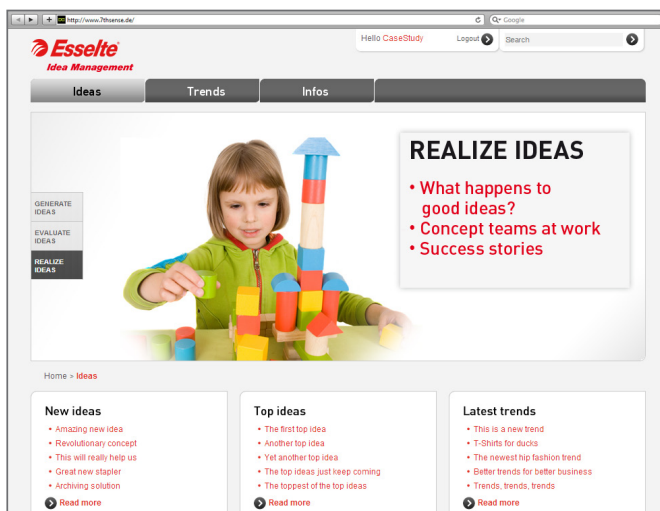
http://www.7thsense.de/

Google

Esselte
Idea Management

Hello CaseStudy Logout

Search

Ideas Trends Infos

GENERATE IDEAS
EVALUATE IDEAS
REALIZE IDEAS

REALIZE IDEAS
• What happens to good ideas?
• Concept teams at work
• Success stories

Home > Ideas

New ideas
• Amazing new idea
• Revolutionary concept
• This will really help us
• Great new stapler
• Archiving solution
Read more

Top ideas
• The first top idea
• Another top idea
• Yet another top idea
• The top ideas just keep coming
• The toppest of the top ideas
Read more

Latest trends
• This is a new trend
• T-Shirts for ducks
• The newest hip fashion trend
• Better trends for better business
• Trends, trends, trends
Read more